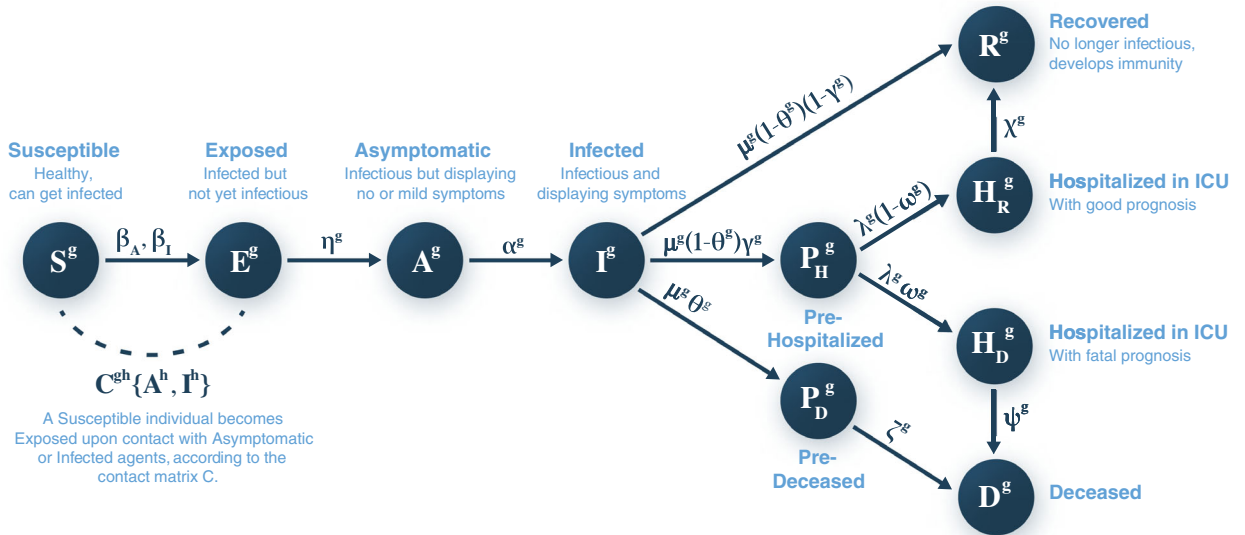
Recovered
No longer infectious, develops immunity

Susceptible
Healthy, can get infected

Exposed
Infected but not yet infectious

Asymptomatic
Infectious but displaying no or mild symptoms

Infected
Infectious and displaying symptoms

Hospitalized in ICU
With good prognosis

Hospitalized in ICU
With fatal prognosis

Deceased

$S^g$ $\beta_A, \beta_I$ $E^g$ $\eta^g$ $A^g$ $\alpha^g$ $I^g$

$\mu^g(1-\theta^g)(1-\gamma^g)$

$R^g$

$\chi^g$

$H_R^g$

$\lambda^g(1-\omega^g)$

$\mu^g(1-\theta^g)\gamma^g$

$P_H^g$

$\lambda^g\omega^g$

$\mu^g\theta^g$

Pre-Hospitalized

$H_D^g$

$\psi^g$

$P_D^g$

$\zeta^g$

Pre-Deceased

$D^g$

$C^{gh}\{A^h, I^h\}$

A Susceptible individual becomes Exposed upon contact with Asymptomatic or Infected agents, according to the contact matrix C.